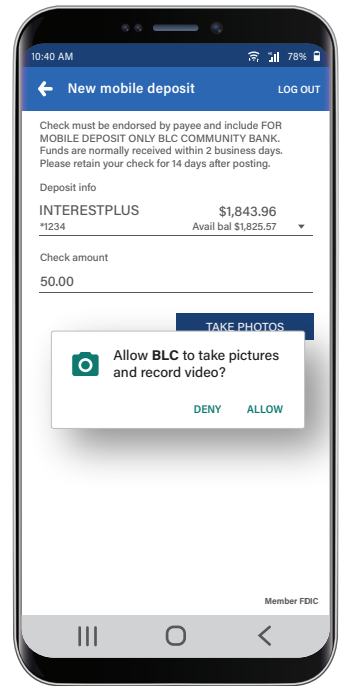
10:40 AM 78%

New mobile deposit LOG OUT

Check must be endorsed by payee and include FOR MOBILE DEPOSIT ONLY BLC COMMUNITY BANK. Funds are normally received within 2 business days. Please retain your check for 14 days after posting.

Deposit info

INTERESTPLUS $1,843.96
*1234 Avail bal $1,825.57

Check amount

50.00

TAKE PHOTOS

Allow **BLC** to take pictures and record video?

DENY ALLOW

Member FDIC